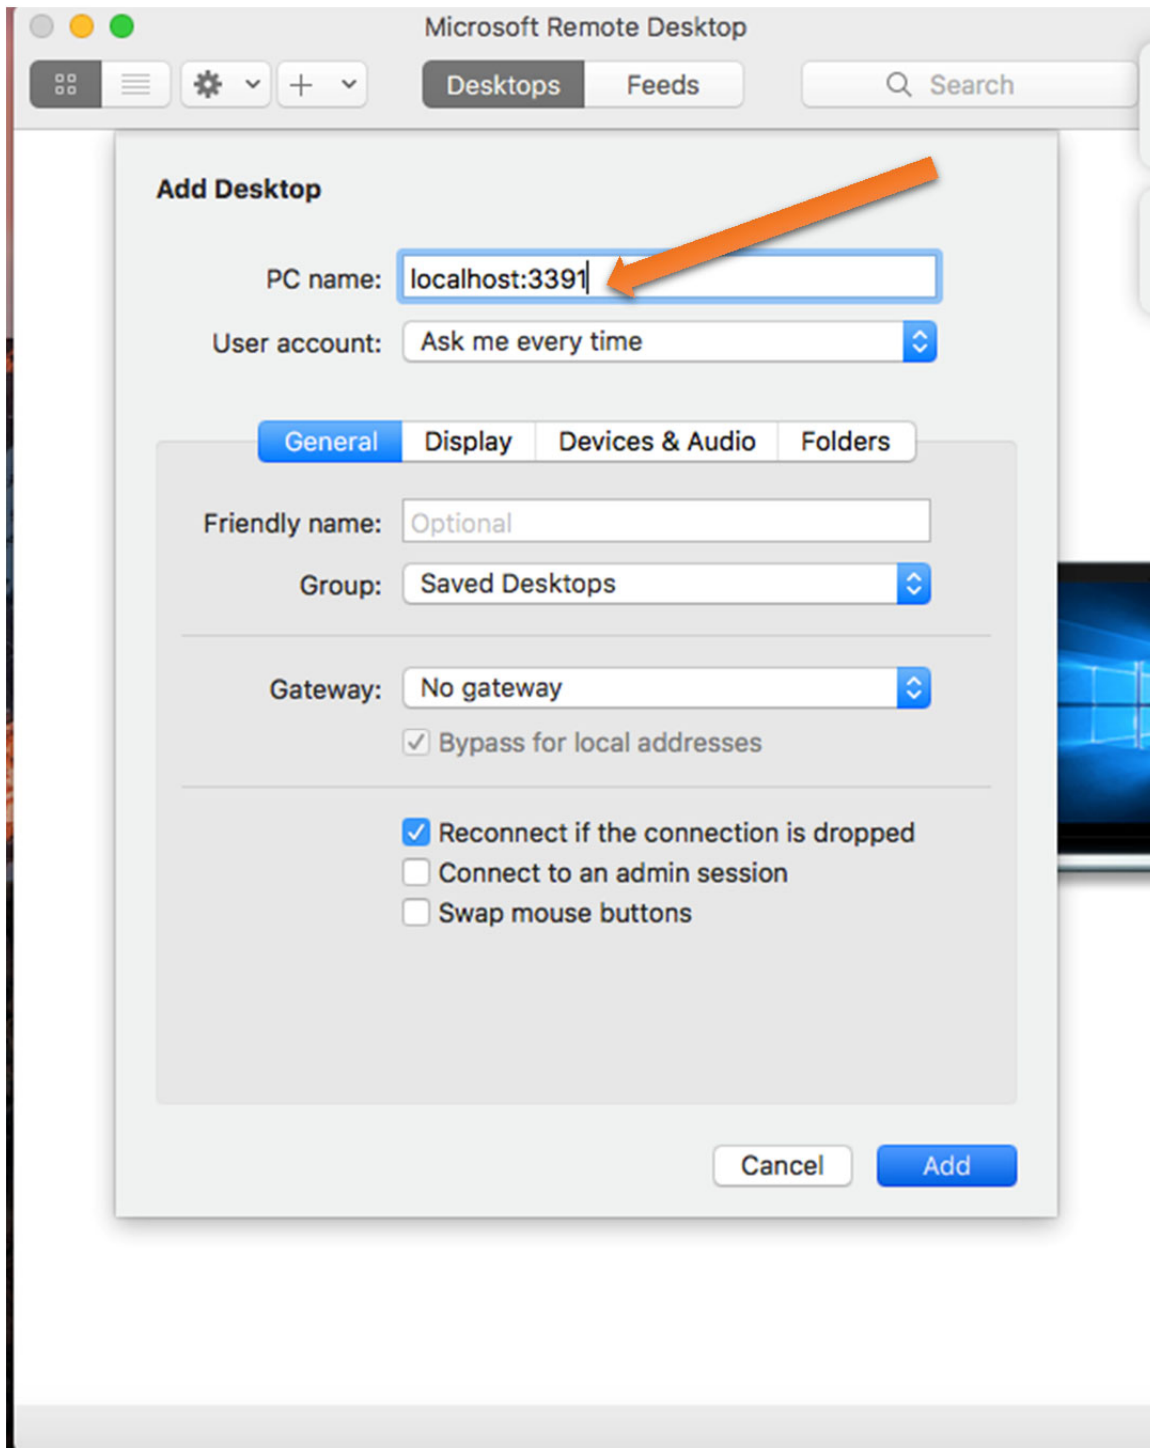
Microsoft Remote Desktop

Desktops Feeds

Search

Add Desktop

PC name: localhost:3391

User account: Ask me every time

General Display Devices & Audio Folders

Friendly name: Optional

Group: Saved Desktops

Gateway: No gateway

Bypass for local addresses

Reconnect if the connection is dropped

Connect to an admin session

Swap mouse buttons

Cancel Add